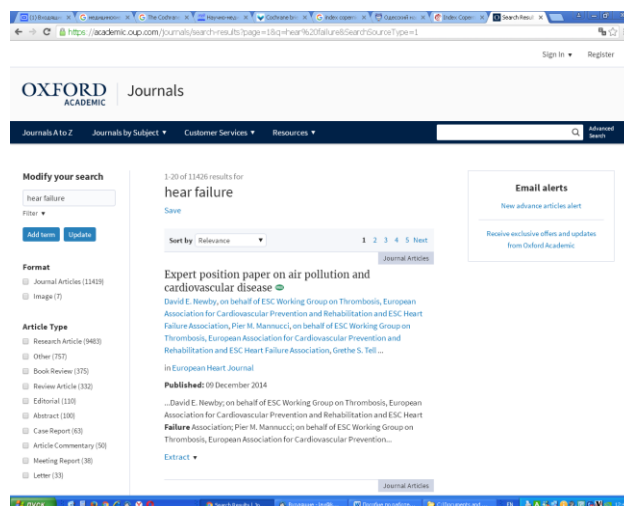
(1) Входящие | Неадекватные | The Cochrane | Научно-иссл | Cochrane bo | Index copern | Одесский на | Index Copern | Search Resul

https://academic.oup.com/journals/search-results?page=1&q=hear%20failure&SearchSourceType=1

Sign In ▾ Register

OXFORD ACADEMIC | Journals

Journals A to Z | Journals by Subject ▾ | Customer Services ▾ | Resources ▾ | Advanced Search

Modify your search
hear failure
Filter ▾
Add term | Update

Format
Journal Articles (11419)
Image (7)

Article Type
Research Article (9483)
Other (757)
Book Review (375)
Review Article (332)
Editorial (110)
Abstract (100)
Case Report (63)
Article Commentary (50)
Meeting Report (38)
Letter (33)

1-20 of 11426 results for
hear failure
Save

Sort by Relevance ▾ 1 2 3 4 5 Next

Journal Articles

Expert position paper on air pollution and cardiovascular disease
David E. Newby, on behalf of ESC Working Group on Thrombosis, European Association for Cardiovascular Prevention and Rehabilitation and ESC Heart Failure Association, Pier M. Mannucci, on behalf of ESC Working Group on Thrombosis, European Association for Cardiovascular Prevention and Rehabilitation and ESC Heart Failure Association, Grethe S. Tell ...

in European Heart Journal

Published: 09 December 2014

...David E. Newby; on behalf of ESC Working Group on Thrombosis, European Association for Cardiovascular Prevention and Rehabilitation and ESC Heart Failure Association; Pier M. Mannucci; on behalf of ESC Working Group on Thrombosis, European Association for Cardiovascular Prevention...

Extract ▾

Journal Articles

Email alerts
New advance articles alert
Receive exclusive offers and updates from Oxford Academic

пуск | Search Results | Входящие | Пособие по работе | C:\Documents and | EN